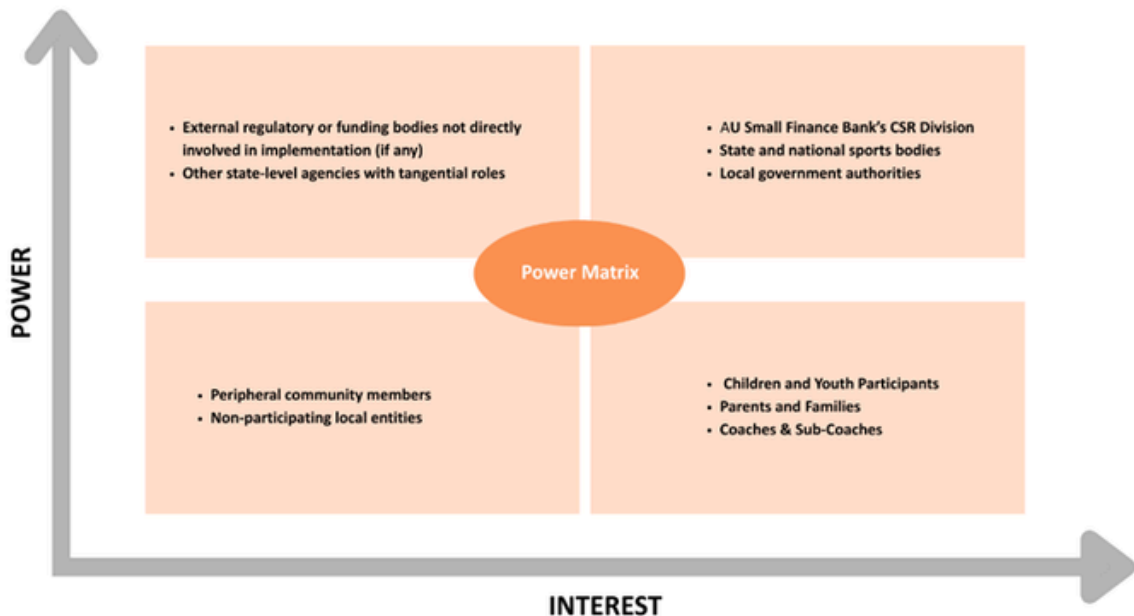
POWER

- External regulatory or funding bodies not directly involved in implementation (if any)
- Other state-level agencies with tangential roles

- AU Small Finance Bank's CSR Division
- State and national sports bodies
- Local government authorities

Power Matrix

- Peripheral community members
- Non-participating local entities

- Children and Youth Participants
- Parents and Families
- Coaches & Sub-Coaches

INTEREST